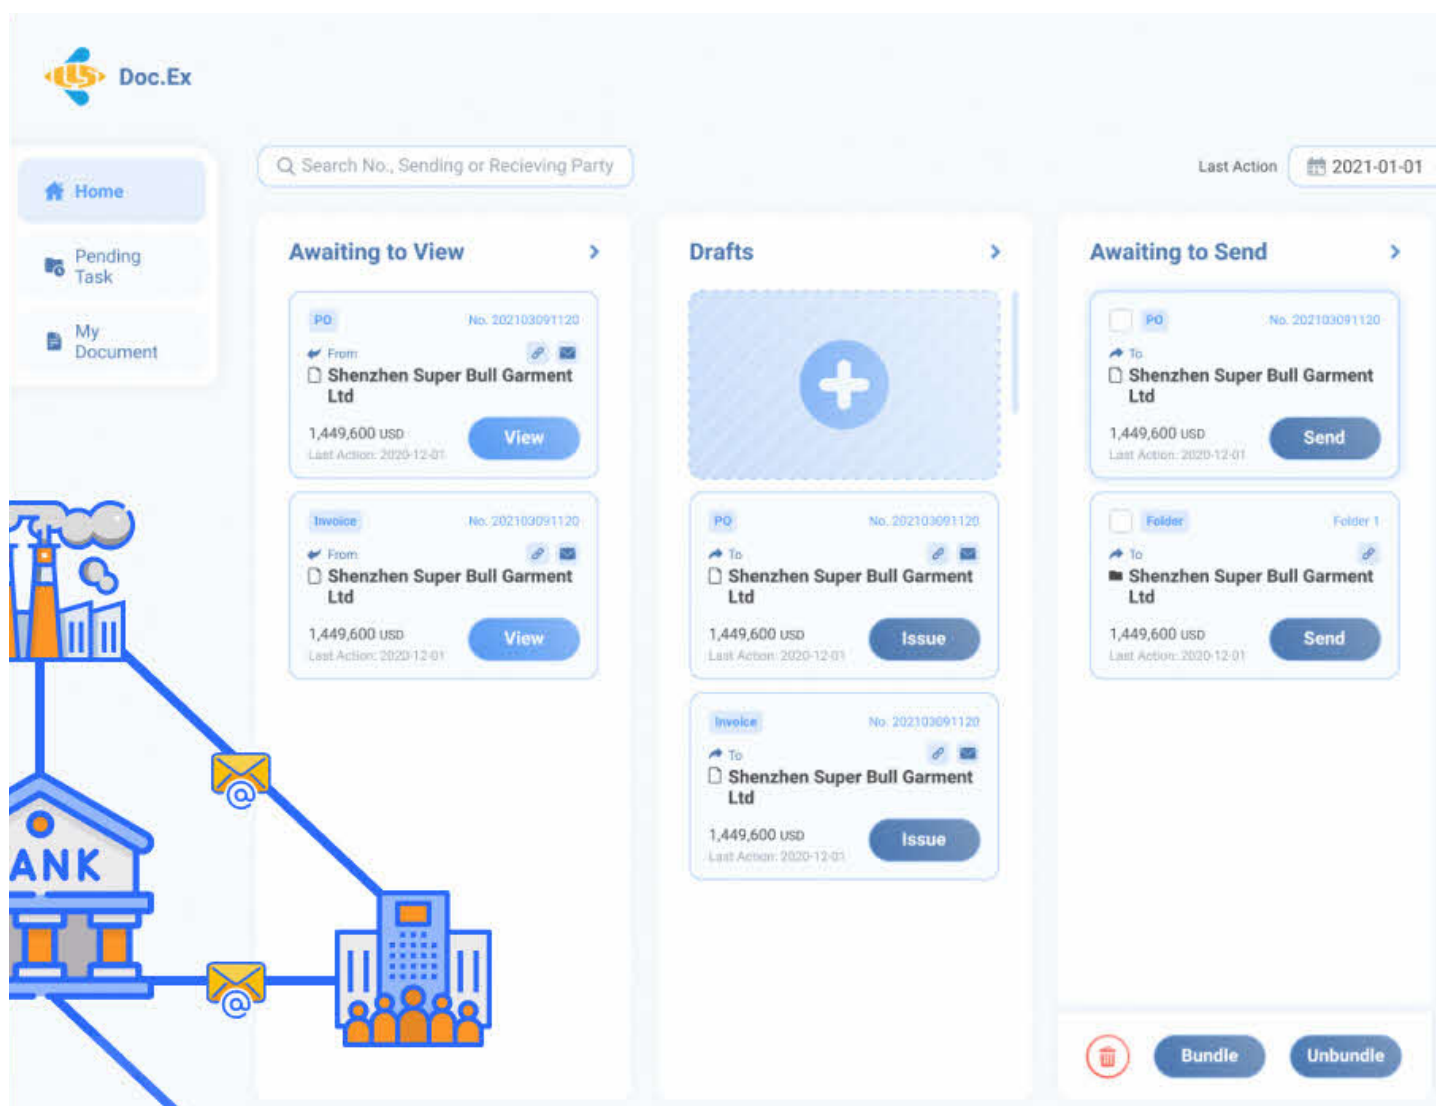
Doc.Ex

Home

Pending Task

My Document

Search No., Sending or Recieving Party

Last Action 2021-01-01

Awaiting to View >

PO No. 202103091120
From
Shenzhen Super Bull Garment Ltd
1,449,600 USD
Last Action: 2020-12-01
View

Invoice No. 202103091120
From
Shenzhen Super Bull Garment Ltd
1,449,600 USD
Last Action: 2020-12-01
View

Drafts >

PO No. 202103091120
To
Shenzhen Super Bull Garment Ltd
1,449,600 USD
Last Action: 2020-12-01
Issue

Invoice No. 202103091120
To
Shenzhen Super Bull Garment Ltd
1,449,600 USD
Last Action: 2020-12-01
Issue

Awaiting to Send >

PO No. 202103091120
To
Shenzhen Super Bull Garment Ltd
1,449,600 USD
Last Action: 2020-12-01
Send

Folder Folder 1
To
Shenzhen Super Bull Garment Ltd
1,449,600 USD
Last Action: 2020-12-01
Send

Bundle Unbundle

ANK